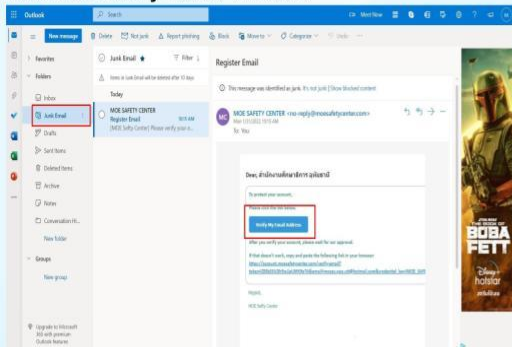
Outlook

Search

Meet Now

New message

Delete

Not junk

Report phishing

Block

Move to

Categorize

Undo

Favorites

Folders

Inbox

Junk Email

Drafts

Sent Items

Deleted Items

Archive

Notes

Conversation Hi...

New folder

Groups

New group

Upgrade to Microsoft 365 with premium Outlook features

Junk Email ★

Filter

Items in Junk Email will be deleted after 10 days

Today

MOE SAFETY CENTER

Register Email

9:19 AM

[MOE Safety Center] Please verify your e...

Register Email

This message was identified as junk. It's not junk | Show blocked content

MS

MOE SAFETY CENTER <no-reply@moesafetycenter.com>

Mon 1/31/2022 10:19 AM

To: You

Dear, สำนักงานศึกษาธิการ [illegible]

To protect your account,

please click the link below.

Verify My Email Address

After you verify your account, please wait for our approval.

If that doesn't work, copy and paste the following link in your browser:

https://account.moesafetycenter.com/verify/email/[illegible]

Regards,

MOE Safety Center

STAR WARS THE BOOK OF BOBA FETT

Disney+ hotstar

ดูเลย